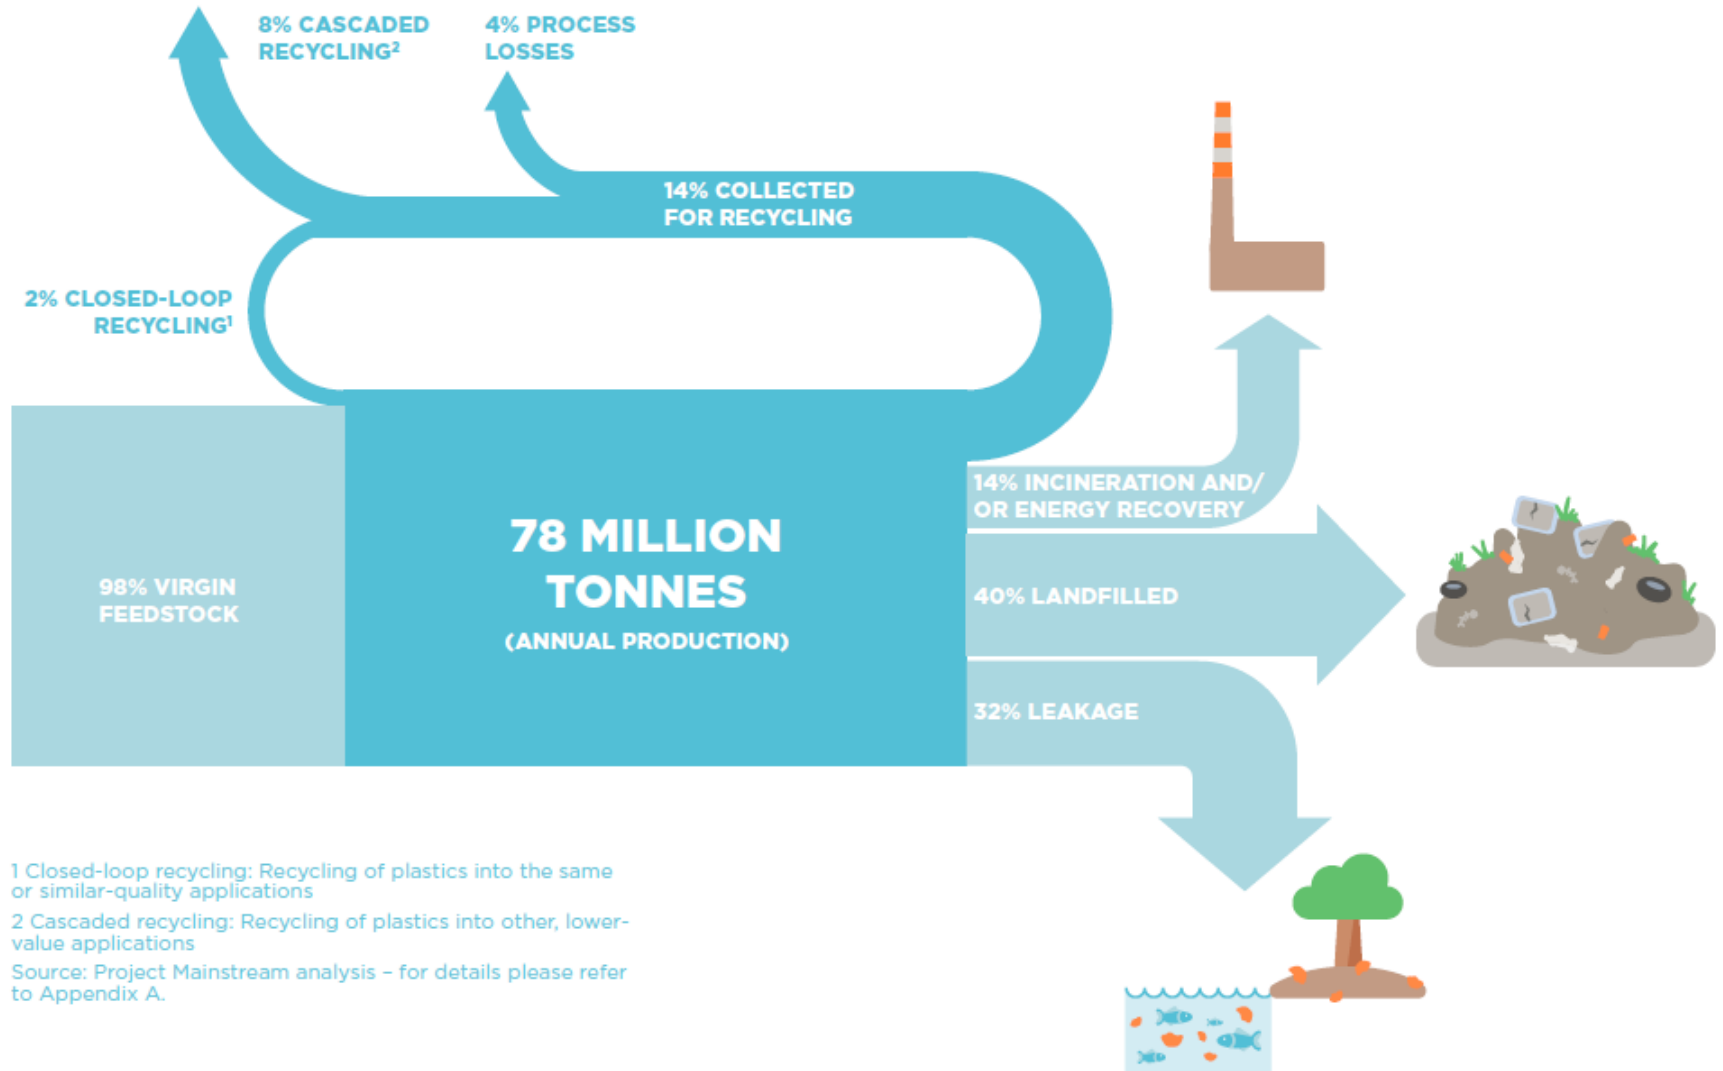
8% CASCADED RECYCLING$^2$

4% PROCESS LOSSES

14% COLLECTED FOR RECYCLING

2% CLOSED-LOOP RECYCLING$^1$

98% VIRGIN FEEDSTOCK

78 MILLION TONNES

(ANNUAL PRODUCTION)

14% INCINERATION AND/ OR ENERGY RECOVERY

40% LANDFILLED

32% LEAKAGE

1 Closed-loop recycling: Recycling of plastics into the same or similar-quality applications

2 Cascaded recycling: Recycling of plastics into other, lower-value applications

Source: Project Mainstream analysis – for details please refer to Appendix A.